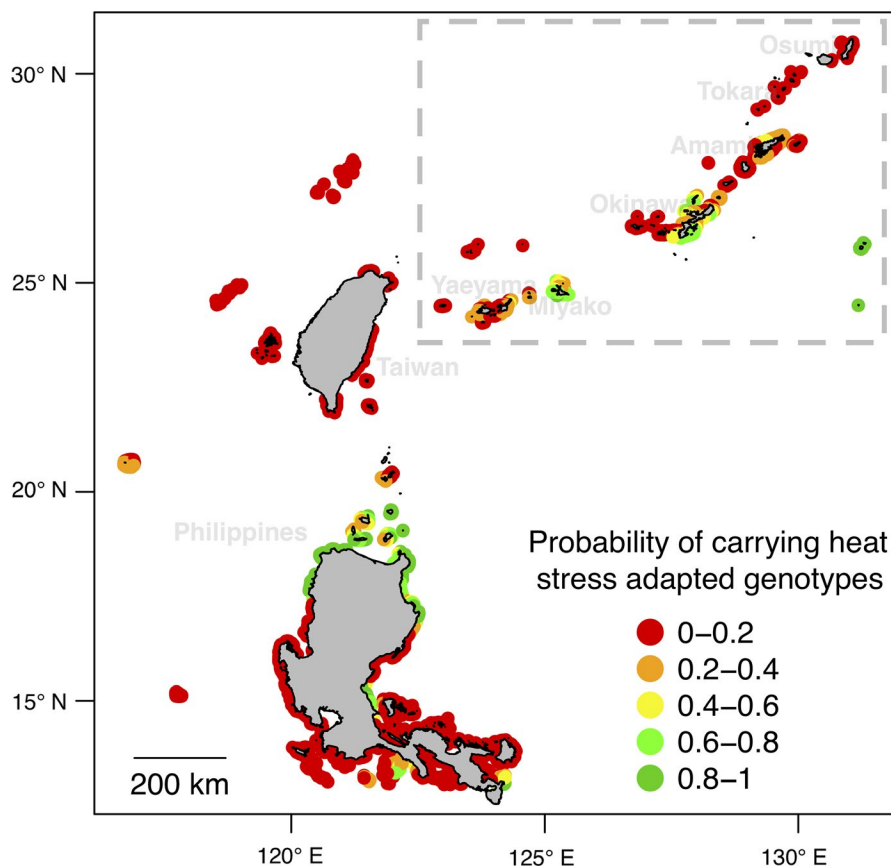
30° N
25° N
20° N
15° N
120° E
125° E
130° E
Osumi
Tokara
Amami
Okinawa
Yaeyama
Miyako
Taiwan
Philippines
200 km
Probability of carrying heat stress adapted genotypes
0–0.2
0.2–0.4
0.4–0.6
0.6–0.8
0.8–1